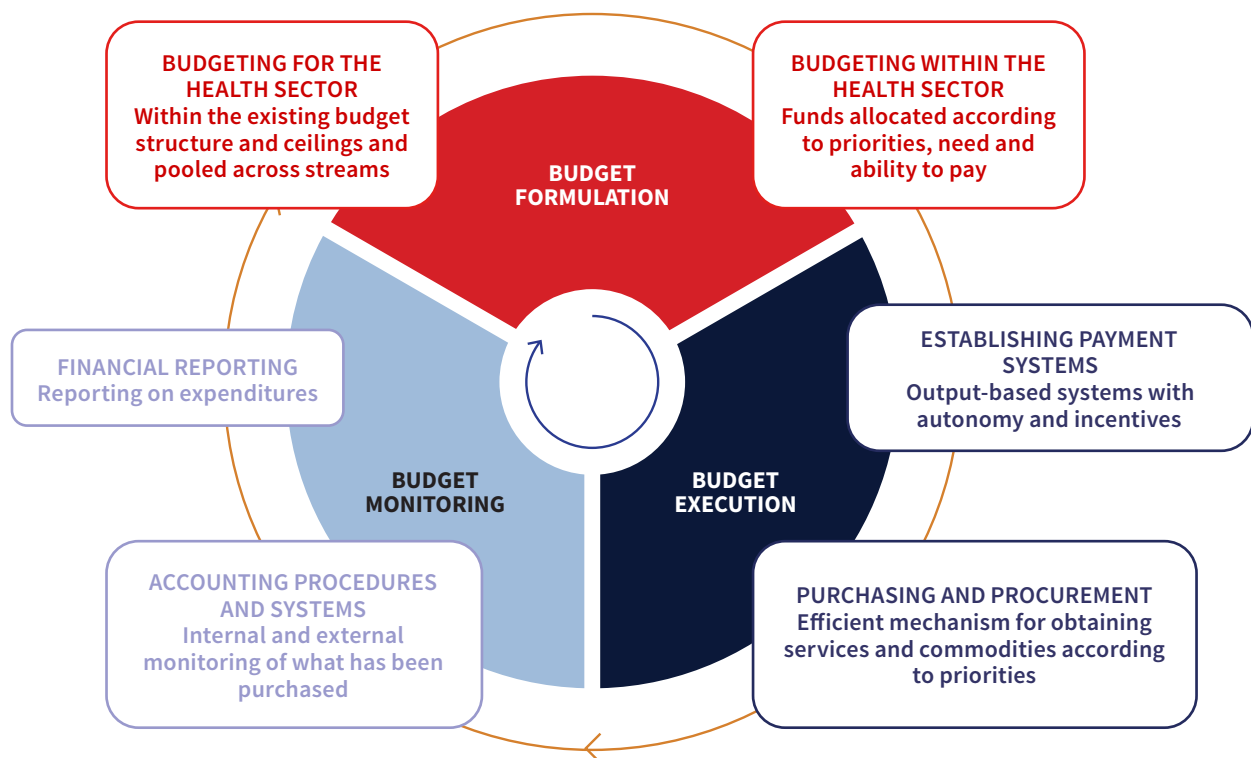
BUDGETING FOR THE HEALTH SECTOR
Within the existing budget structure and ceilings and pooled across streams

BUDGETING WITHIN THE HEALTH SECTOR
Funds allocated according to priorities, need and ability to pay

BUDGET FORMULATION

ESTABLISHING PAYMENT SYSTEMS
Output-based systems with autonomy and incentives

FINANCIAL REPORTING
Reporting on expenditures

BUDGET MONITORING

BUDGET EXECUTION

ACCOUNTING PROCEDURES AND SYSTEMS
Internal and external monitoring of what has been purchased

PURCHASING AND PROCUREMENT
Efficient mechanism for obtaining services and commodities according to priorities